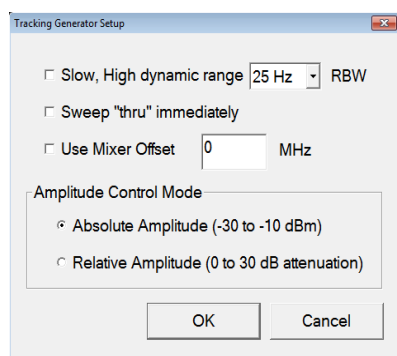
Tracking Generator Setup

Slow, High dynamic range 25 Hz RBW

Sweep "thru" immediately

Use Mixer Offset 0 MHz

Amplitude Control Mode

Absolute Amplitude (-30 to -10 dBm)

Relative Amplitude (0 to 30 dB attenuation)

OK

Cancel